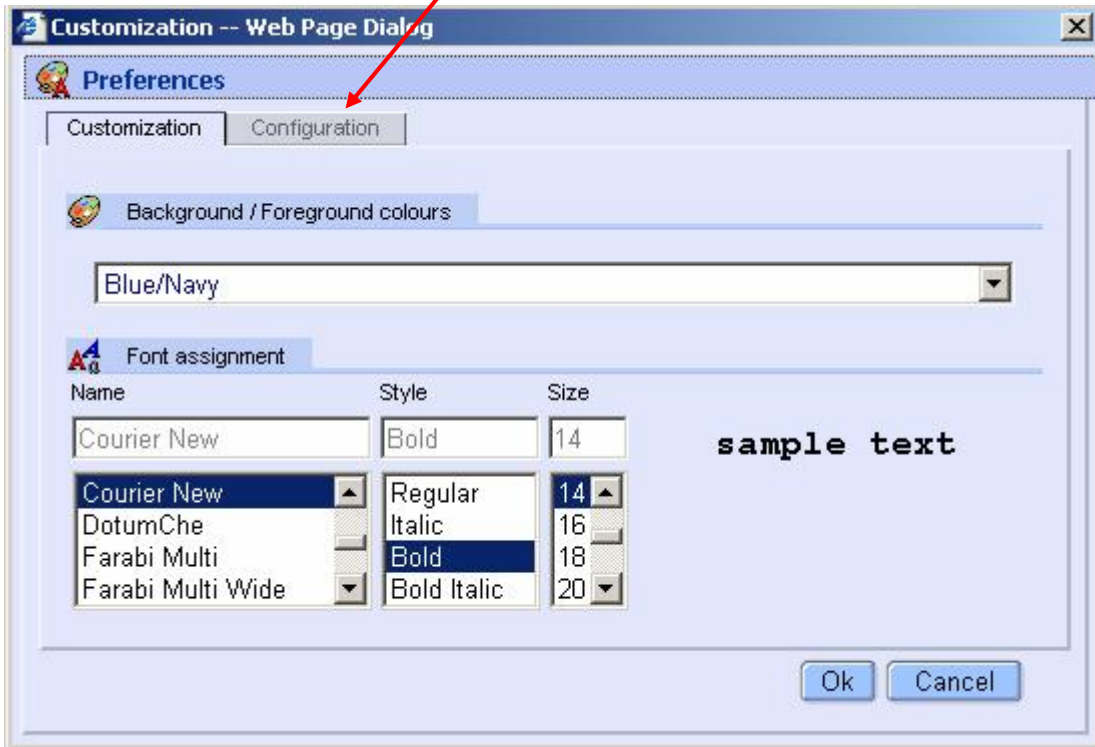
Customization -- Web Page Dialog

Preferences

Customization Configuration

Background / Foreground colours

Blue/Navy

Font assignment

Name

Style

Size

Courier New

Bold

14

sample text

Courier New
DotumChe
Farabi Multi
Farabi Multi Wide

Regular
Italic
Bold
Bold Italic

14
16
18
20

Ok

Cancel